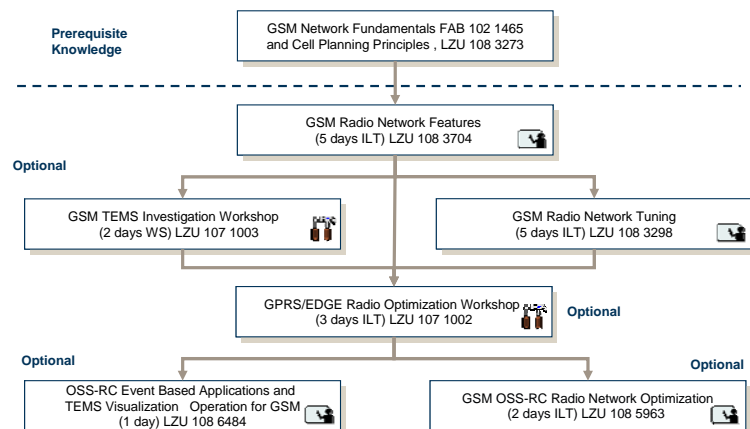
Prerequisite Knowledge

GSM Network Fundamentals FAB 102 1465 and Cell Planning Principles , LZU 108 3273

GSM Radio Network Features (5 days ILT) LZU 108 3704

Optional

GSM TEMS Investigation Workshop (2 days WS) LZU 107 1003

GSM Radio Network Tuning (5 days ILT) LZU 108 3298

GPRS/EDGE Radio Optimization Workshop (3 days ILT) LZU 107 1002

Optional

Optional

Optional

OSS-RC Event Based Applications and TEMS Visualization Operation for GSM (1 day) LZU 108 6484

GSM OSS-RC Radio Network Optimization (2 days ILT) LZU 108 5963